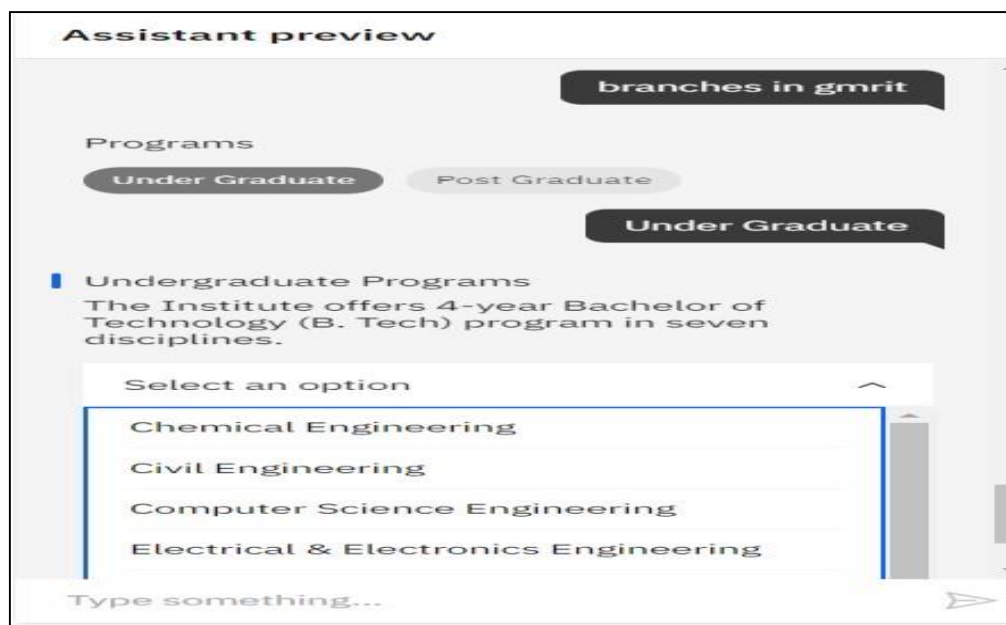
Assistant preview

branches in gmrit

Programs

Under Graduate

Post Graduate

Under Graduate

Undergraduate Programs
The Institute offers 4-year Bachelor of Technology (B. Tech) program in seven disciplines.

Select an option

Chemical Engineering

Civil Engineering

Computer Science Engineering

Electrical & Electronics Engineering

Type something...